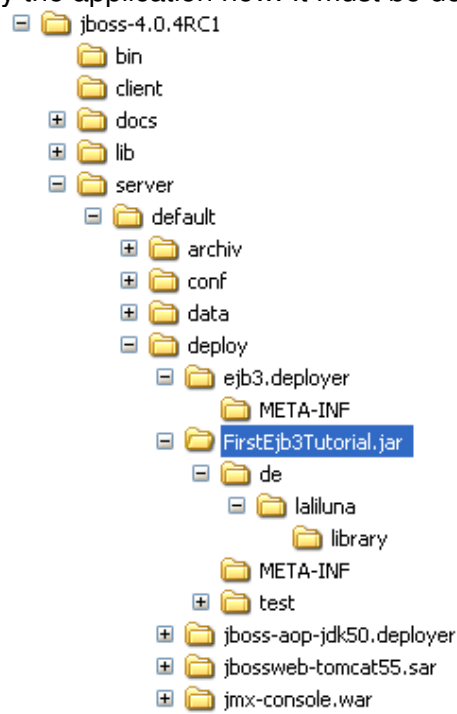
y the application now. It must be de

jboss-4.0.4RC1
bin
client
docs
lib
server
default
archiv
conf
data
deploy
ejb3.deployer
META-INF
FirstEjb3Tutorial.jar
de
laliluna
library
META-INF
test
jboss-aop-jdk50.deployer
jbossweb-tomcat55.sar
jmx-console.war